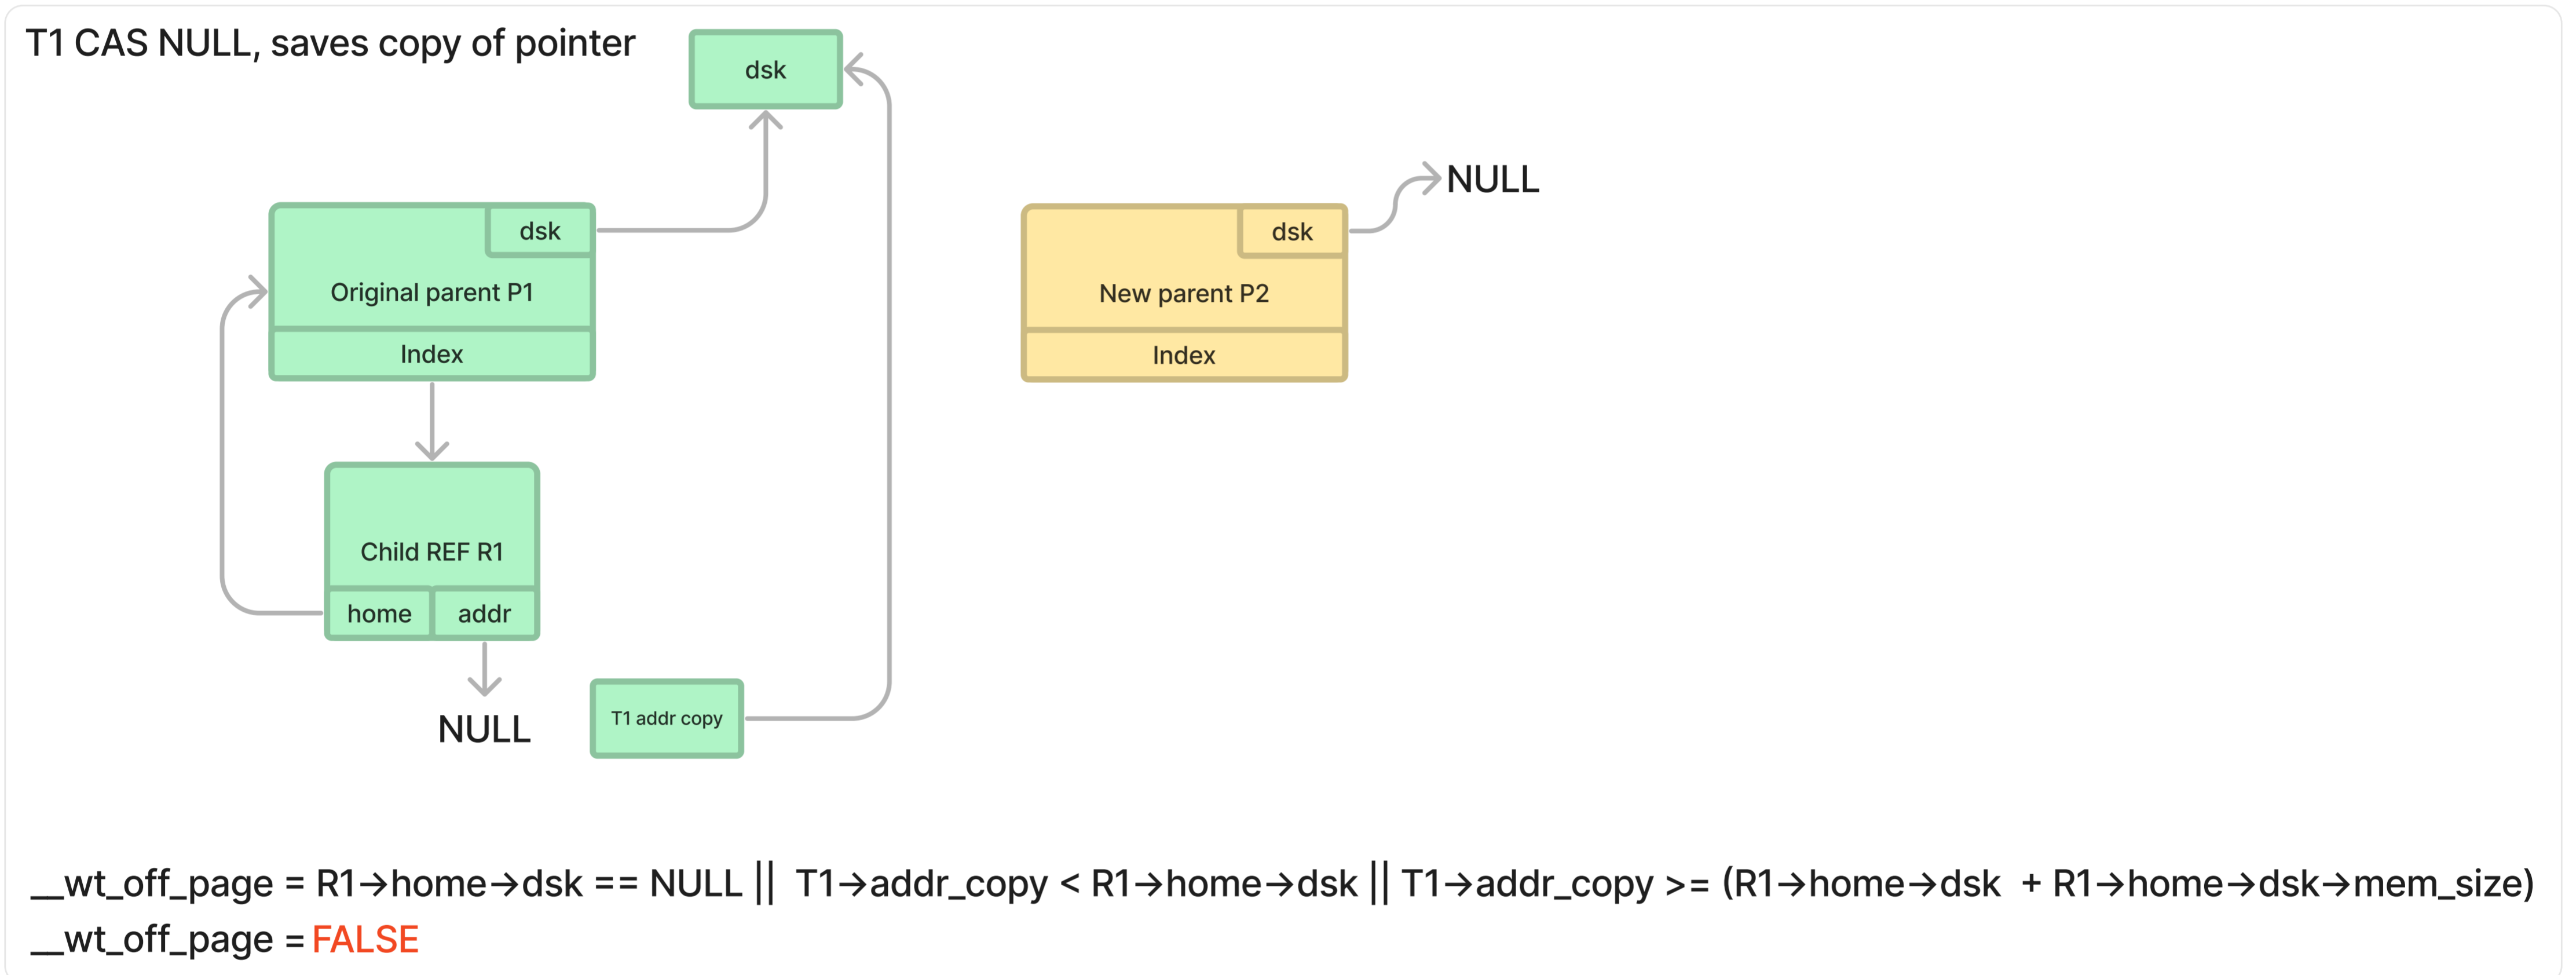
T1 CAS NULL, saves copy of pointer

dsk

dsk

Original parent P1

Index

Child REF R1

home | addr

NULL

T1 addr copy

NULL

dsk

New parent P2

Index

__wt_off_page = R1→home→dsk == NULL || T1→addr_copy < R1→home→dsk || T1→addr_copy >= (R1→home→dsk + R1→home→dsk→mem_size)
__wt_off_page = FALSE